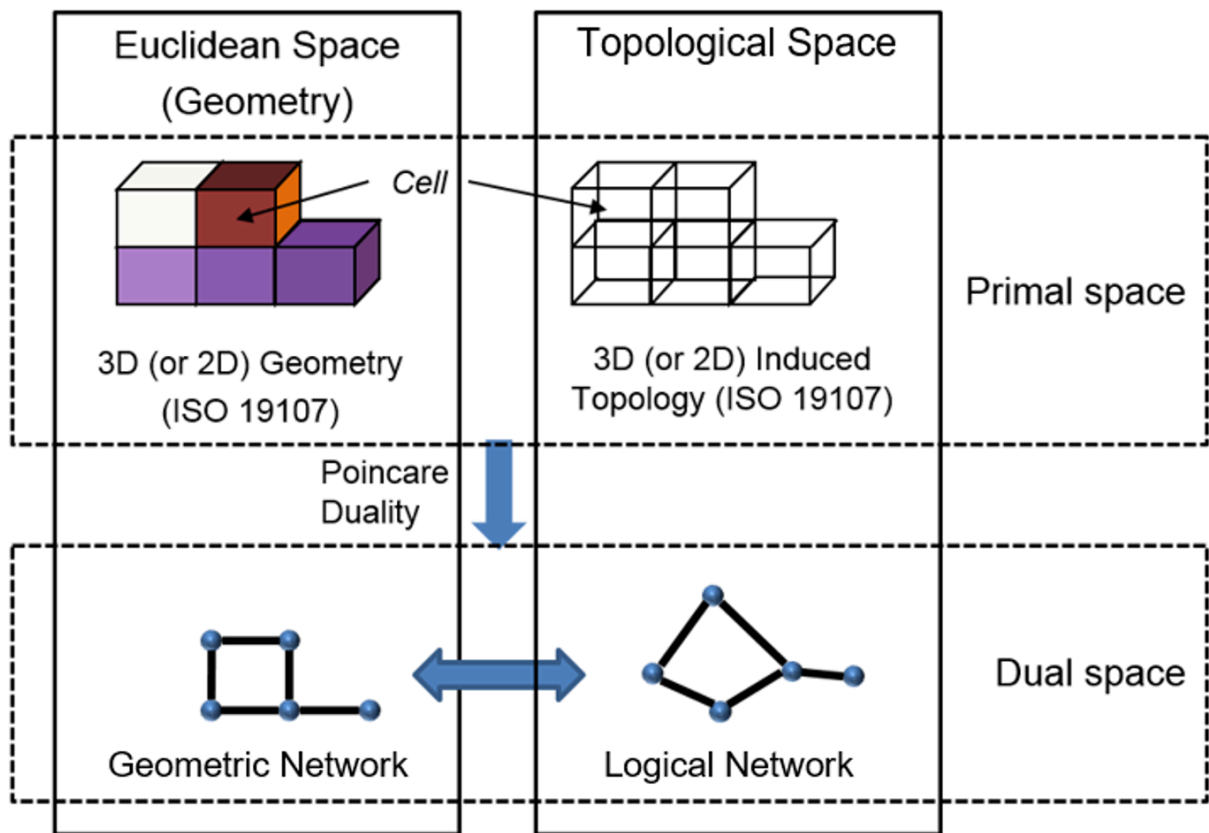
Euclidean Space (Geometry)

Topological Space

Cell

Primal space

3D (or 2D) Geometry (ISO 19107)

3D (or 2D) Induced Topology (ISO 19107)

Poincare Duality

Dual space

Geometric Network

Logical Network